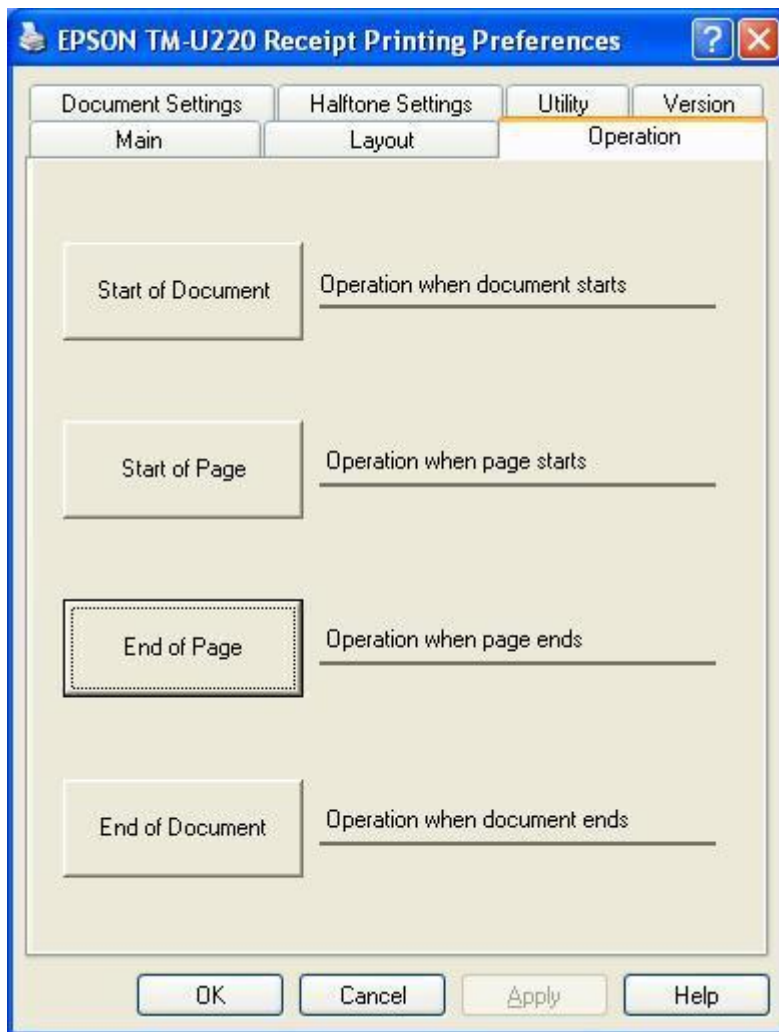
EPSON TM-U220 Receipt Printing Preferences

?

Document Settings
Halftone Settings
Utility
Version
Main
Layout
Operation

Start of Document
Operation when document starts

Start of Page
Operation when page starts

End of Page
Operation when page ends

End of Document
Operation when document ends

OK
Cancel
Apply
Help